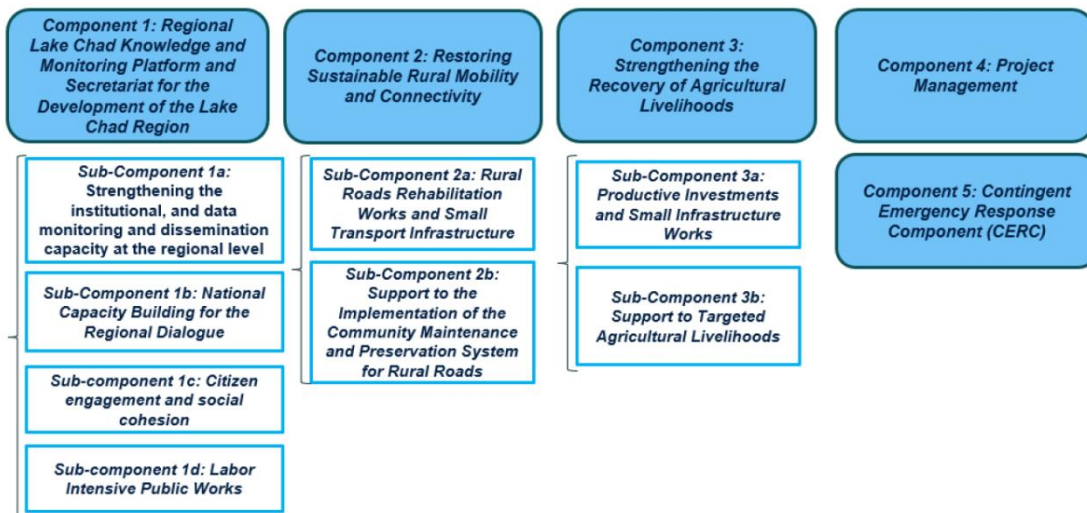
Component 1: Regional Lake Chad Knowledge and Monitoring Platform and Secretariat for the Development of the Lake Chad Region

Sub-Component 1a: Strengthening the institutional, and data monitoring and dissemination capacity at the regional level

Sub-Component 1b: National Capacity Building for the Regional Dialogue

Sub-component 1c: Citizen engagement and social cohesion

Sub-component 1d: Labor Intensive Public Works

Component 2: Restoring Sustainable Rural Mobility and Connectivity

Sub-Component 2a: Rural Roads Rehabilitation Works and Small Transport Infrastructure

Sub-Component 2b: Support to the Implementation of the Community Maintenance and Preservation System for Rural Roads

Component 3: Strengthening the Recovery of Agricultural Livelihoods

Sub-Component 3a: Productive Investments and Small Infrastructure Works

Sub-Component 3b: Support to Targeted Agricultural Livelihoods

Component 4: Project Management

Component 5: Contingent Emergency Response Component (CERC)